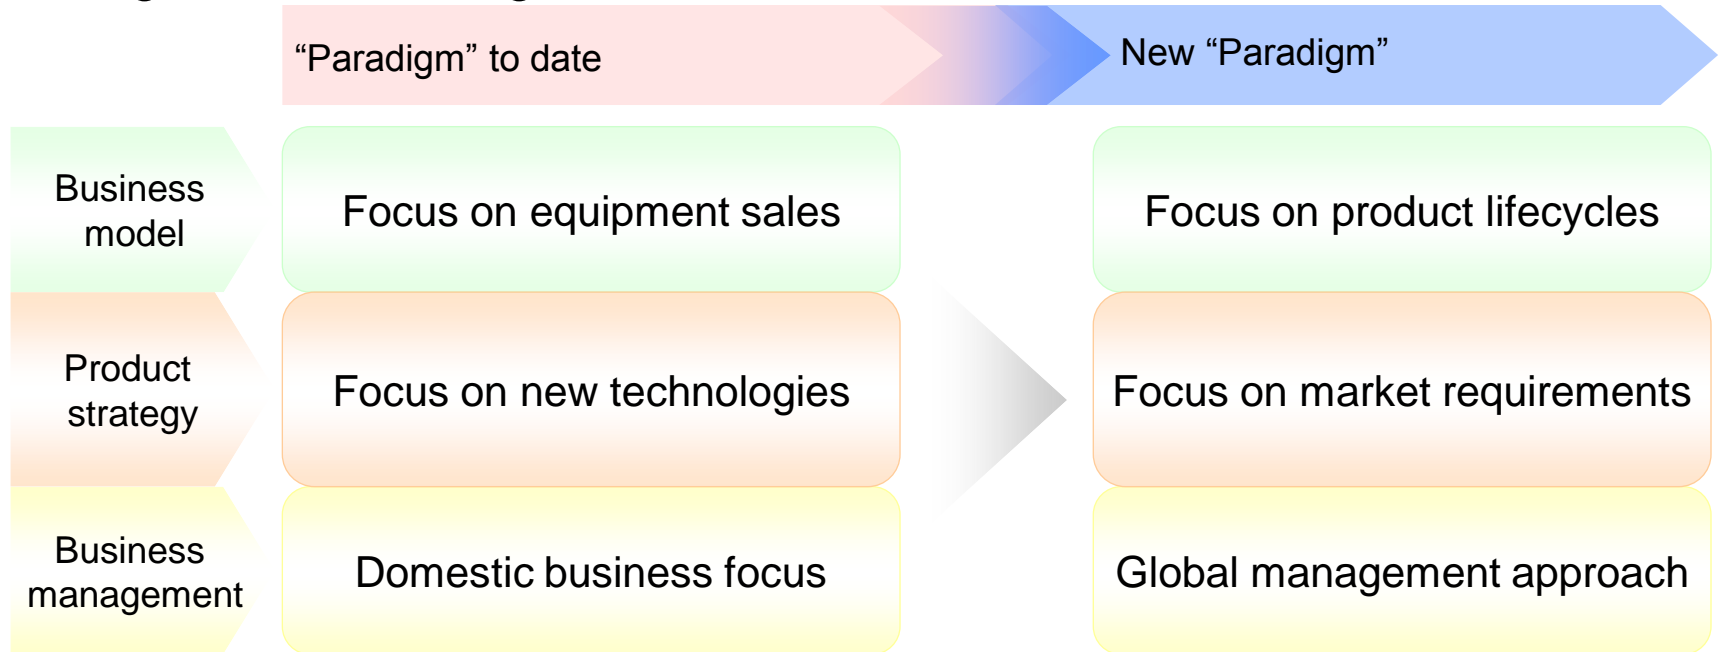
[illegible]

“Paradigm” to date

New “Paradigm”

Business model

Focus on equipment sales

Focus on product lifecycles

Product strategy

Focus on new technologies

Focus on market requirements

Business management

Domestic business focus

Global management approach